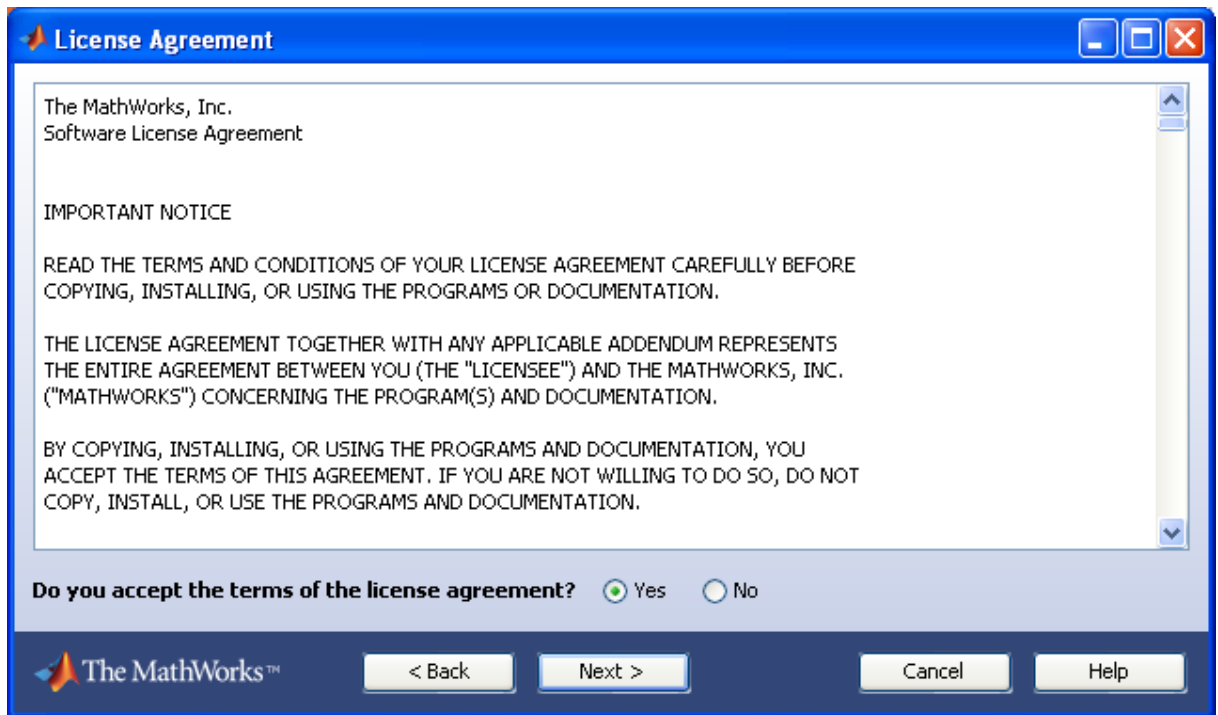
License Agreement

The MathWorks, Inc.
Software License Agreement

IMPORTANT NOTICE

READ THE TERMS AND CONDITIONS OF YOUR LICENSE AGREEMENT CAREFULLY BEFORE COPYING, INSTALLING, OR USING THE PROGRAMS OR DOCUMENTATION.

THE LICENSE AGREEMENT TOGETHER WITH ANY APPLICABLE ADDENDUM REPRESENTS THE ENTIRE AGREEMENT BETWEEN YOU (THE "LICENSEE") AND THE MATHWORKS, INC. ("MATHWORKS") CONCERNING THE PROGRAM(S) AND DOCUMENTATION.

BY COPYING, INSTALLING, OR USING THE PROGRAMS AND DOCUMENTATION, YOU ACCEPT THE TERMS OF THIS AGREEMENT. IF YOU ARE NOT WILLING TO DO SO, DO NOT COPY, INSTALL, OR USE THE PROGRAMS AND DOCUMENTATION.

Do you accept the terms of the license agreement? Yes No

The MathWorks™ < Back Next > Cancel Help